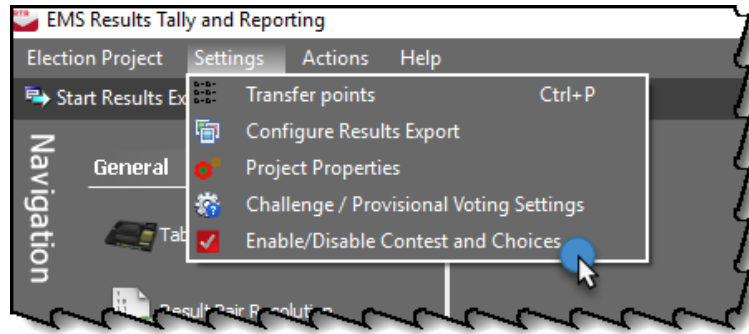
EMS Results Tally and Reporting

Election Project Settings Actions Help

Start Results Ex

Transfer points Ctrl+P
Configure Results Export
Project Properties
Challenge / Provisional Voting Settings
Enable/Disable Contest and Choices

Navigation

General

Tab

Result Pair Resolution